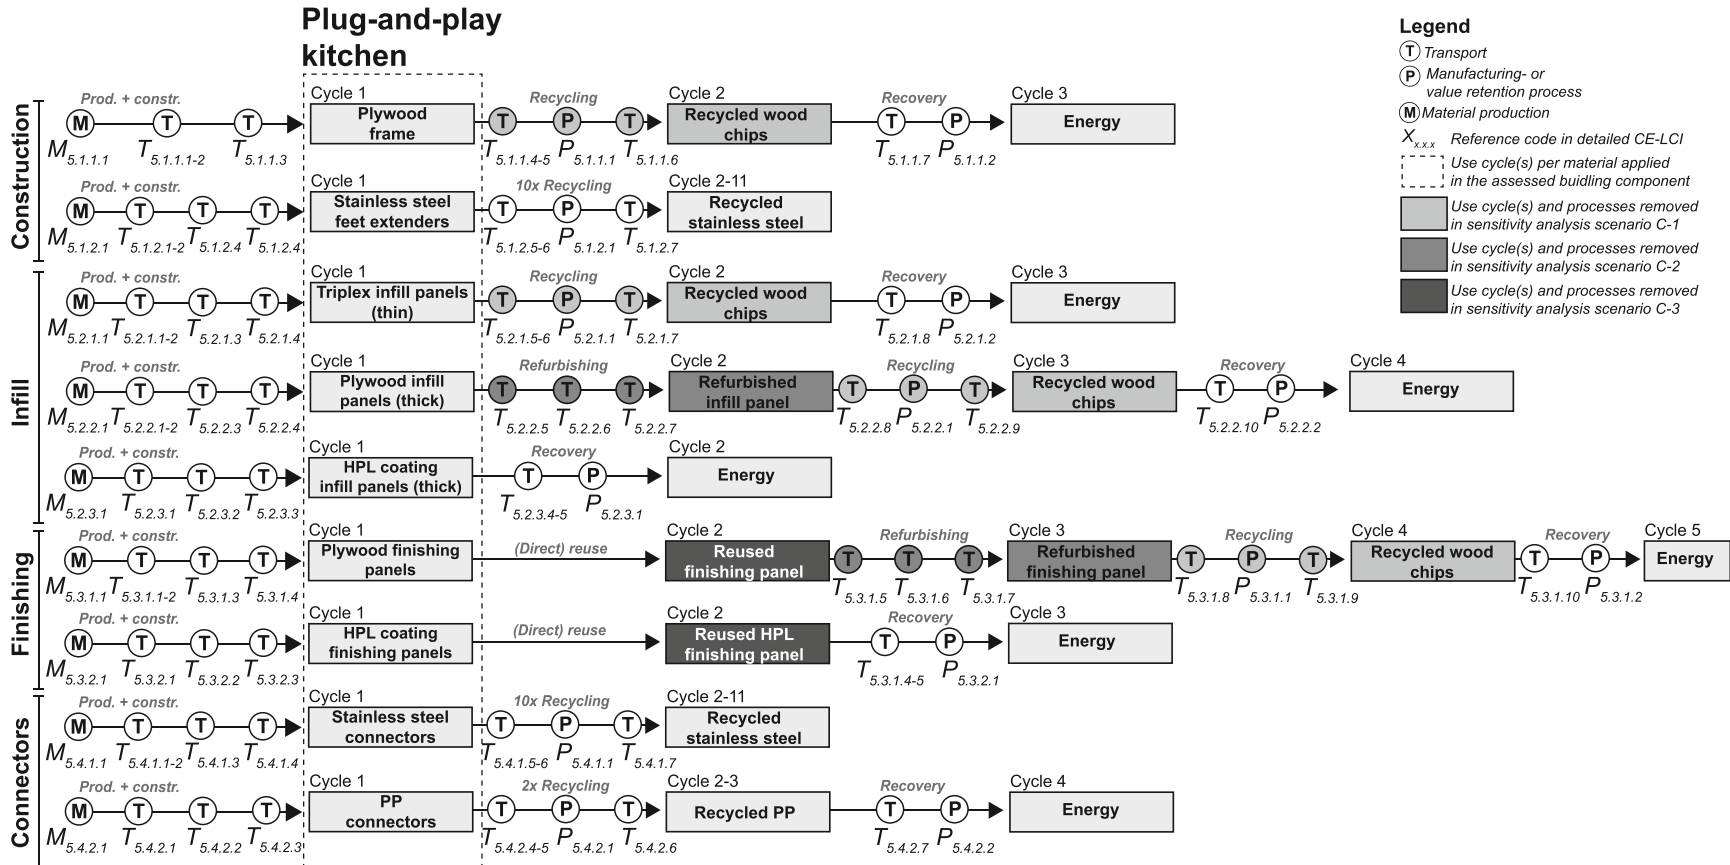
Plug-and-play kitchen

Legend
T Transport
P Manufacturing- or value retention process
M Material production
$X_{x.x.x}$ Reference code in detailed CE-LCI
Use cycle(s) per material applied in the assessed buidling component
Use cycle(s) and processes removed in sensitivity analysis scenario C-1
Use cycle(s) and processes removed in sensitivity analysis scenario C-2
Use cycle(s) and processes removed in sensitivity analysis scenario C-3

Construction

Prod. + constr.
M T T
$M_{5.1.1.1}$ $T_{5.1.1.1-2}$ $T_{5.1.1.3}$
Cycle 1
Plywood frame
Recycling
T P T
$T_{5.1.1.4-5}$ $P_{5.1.1.1}$ $T_{5.1.1.6}$
Cycle 2
Recycled wood chips
Recovery
T P
$T_{5.1.1.7}$ $P_{5.1.1.2}$
Cycle 3
Energy

Prod. + constr.
M T T T
$M_{5.1.2.1}$ $T_{5.1.2.1-2}$ $T_{5.1.2.4}$ $T_{5.1.2.4}$
Cycle 1
Stainless steel feet extenders
10x Recycling
T P T
$T_{5.1.2.5-6}$ $P_{5.1.2.1}$ $T_{5.1.2.7}$
Cycle 2-11
Recycled stainless steel

Infill

Prod. + constr.
M T T T
$M_{5.2.1.1}$ $T_{5.2.1.1-2}$ $T_{5.2.1.3}$ $T_{5.2.1.4}$
Cycle 1
Triplex infill panels (thin)
Recycling
T P T
$T_{5.2.1.5-6}$ $P_{5.2.1.1}$ $T_{5.2.1.7}$
Cycle 2
Recycled wood chips
Recovery
T P
$T_{5.2.1.8}$ $P_{5.2.1.2}$
Cycle 3
Energy

Prod. + constr.
M T T T
$M_{5.2.2.1}$ $T_{5.2.2.1-2}$ $T_{5.2.2.3}$ $T_{5.2.2.4}$
Cycle 1
Plywood infill panels (thick)
Refurbishing
T T T
$T_{5.2.2.5}$ $T_{5.2.2.6}$ $T_{5.2.2.7}$
Cycle 2
Refurbished infill panel
Recycling
T P T
$T_{5.2.2.8}$ $P_{5.2.2.1}$ $T_{5.2.2.9}$
Cycle 3
Recycled wood chips
Recovery
T P
$T_{5.2.2.10}$ $P_{5.2.2.2}$
Cycle 4
Energy

Prod. + constr.
M T T T
$M_{5.2.3.1}$ $T_{5.2.3.1}$ $T_{5.2.3.2}$ $T_{5.2.3.3}$
Cycle 1
HPL coating infill panels (thick)
Recovery
T P
$T_{5.2.3.4-5}$ $P_{5.2.3.1}$
Cycle 2
Energy

Finishing

Prod. + constr.
M T T T
$M_{5.3.1.1}$ $T_{5.3.1.1-2}$ $T_{5.3.1.3}$ $T_{5.3.1.4}$
Cycle 1
Plywood finishing panels
(Direct) reuse
Cycle 2
Reused finishing panel
Refurbishing
T T T
$T_{5.3.1.5}$ $T_{5.3.1.6}$ $T_{5.3.1.7}$
Cycle 3
Refurbished finishing panel
Recycling
T P T
$T_{5.3.1.8}$ $P_{5.3.1.1}$ $T_{5.3.1.9}$
Cycle 4
Recycled wood chips
Recovery
T P
$T_{5.3.1.10}$ $P_{5.3.1.2}$
Cycle 5
Energy

Prod. + constr.
M T T T
$M_{5.3.2.1}$ $T_{5.3.2.1}$ $T_{5.3.2.2}$ $T_{5.3.2.3}$
Cycle 1
HPL coating finishing panels
(Direct) reuse
Cycle 2
Reused HPL finishing panel
Recovery
T P
$T_{5.3.1.4-5}$ $P_{5.3.2.1}$
Cycle 3
Energy

Connectors

Prod. + constr.
M T T T
$M_{5.4.1.1}$ $T_{5.4.1.1-2}$ $T_{5.4.1.3}$ $T_{5.4.1.4}$
Cycle 1
Stainless steel connectors
10x Recycling
T P T
$T_{5.4.1.5-6}$ $P_{5.4.1.1}$ $T_{5.4.1.7}$
Cycle 2-11
Recycled stainless steel

Prod. + constr.
M T T T
$M_{5.4.2.1}$ $T_{5.4.2.1}$ $T_{5.4.2.2}$ $T_{5.4.2.3}$
Cycle 1
PP connectors
2x Recycling
T P T
$T_{5.4.2.4-5}$ $P_{5.4.2.1}$ $T_{5.4.2.6}$
Cycle 2-3
Recycled PP
Recovery
T P
$T_{5.4.2.7}$ $P_{5.4.2.2}$
Cycle 4
Energy